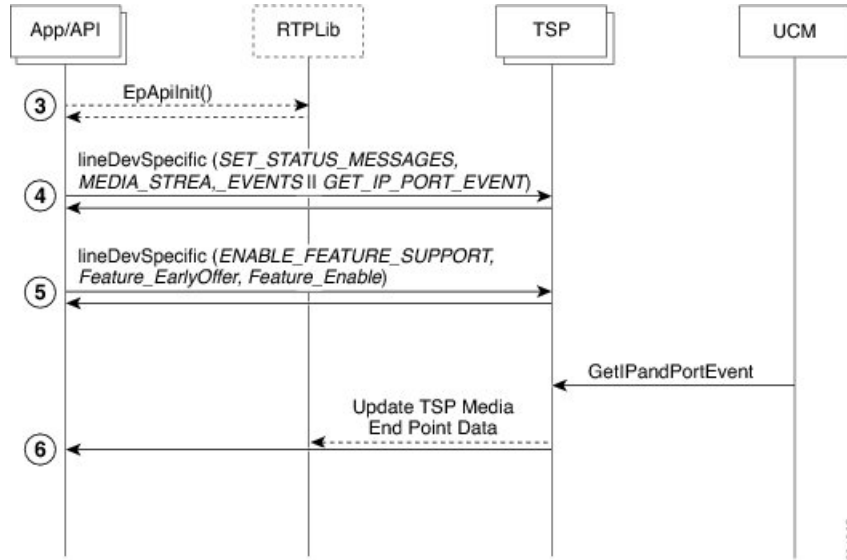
App/API

RTPLib

TSP

UCM

3

EpApiInit()

4

lineDevSpecific (*SET_STATUS_MESSAGES, MEDIA_STREA,_EVENTS* ll *GET_IP_PORT_EVENT*)

5

lineDevSpecific (*ENABLE_FEATURE_SUPPORT, Feature_EarlyOffer, Feature_Enable*)

GetIPandPortEvent

Update TSP Media End Point Data

6